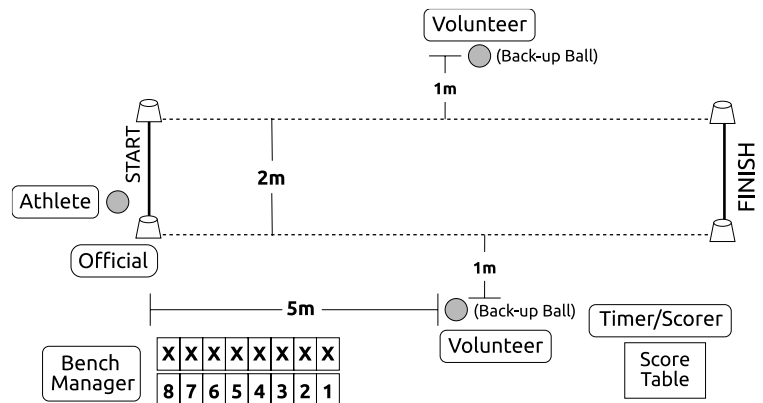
Volunteer

(Back-up Ball)

1m

START

2m

FINISH

Athlete

Official

1m

5m

(Back-up Ball)

Timer/Scorer

Volunteer

Bench Manager

| X | X | X | X | X | X | X | X |
|---|---|---|---|---|---|---|---|
| 8 | 7 | 6 | 5 | 4 | 3 | 2 | 1 |

Score Table